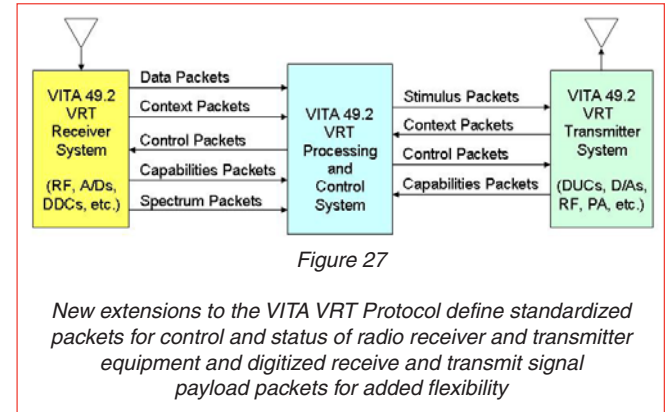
VITA 49.2 VRT Receiver System

(RF, A/Ds, DDCs, etc.)

Data Packets

Context Packets

Control Packets

Capabilities Packets

Spectrum Packets

VITA 49.2 VRT Processing and Control System

Stimulus Packets

Context Packets

Control Packets

Capabilities Packets

VITA 49.2 VRT Transmitter System

(DUCs, D/As, RF, PA, etc.)

Figure 27

New extensions to the VITA VRT Protocol define standardized packets for control and status of radio receiver and transmitter equipment and digitized receive and transmit signal payload packets for added flexibility